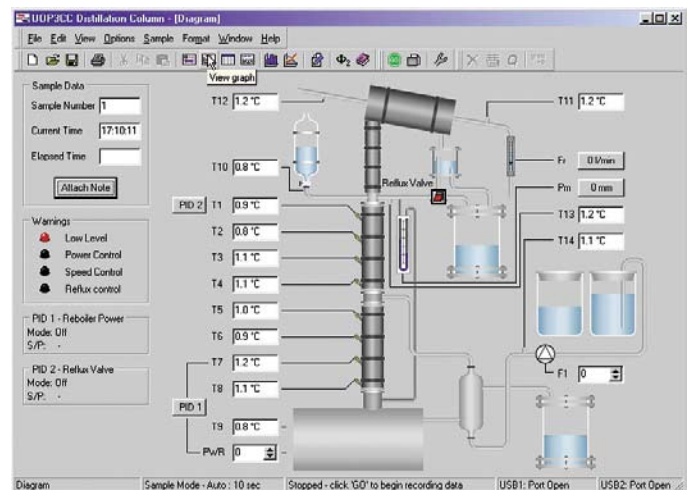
UOP3CC Distillation Column - [Diagram]

File Edit View Options Sample Format Window Help

View graph

Sample Data
Sample Number 1
Current Time 17:10:11
Elapsed Time
Attach Note

Warnings
Low Level
Power Control
Speed Control
Reflux control

PID 1 - Reboiler Power
Mode: Off
S/P: -

PID 2 - Reflux Valve
Mode: Off
S/P: -

T12 1.2 °C
T11 1.2 °C
T10 0.8 °C
Reflux Valve
Fr 0 l/min
Pm 0 mm
PID 2 T1 0.9 °C
T13 1.2 °C
T14 1.1 °C
T2 0.8 °C
T3 1.1 °C
T4 1.1 °C
T5 1.0 °C
T6 0.9 °C
T7 1.2 °C
T8 1.1 °C
F1 0
PID 1
T9 0.8 °C
PWR 0

Diagram | Sample Mode - Auto : 10 sec | Stopped - click 'GO' to begin recording data | USB1: Port Open | USB2: Port Open